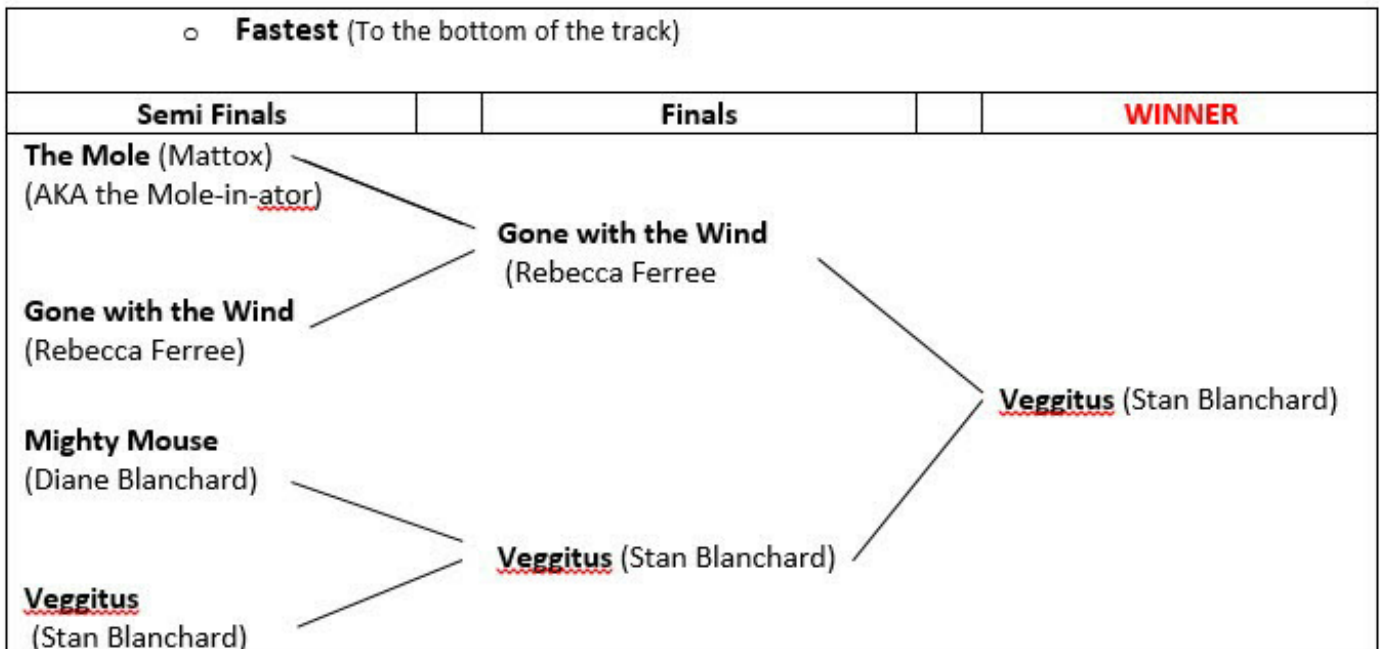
o **Fastest** (To the bottom of the track)

| Semi Finals | | Finals | | WINNER |
|---|---|---|---|---|
| **The Mole** (Mattox) (AKA the Mole-in-ator) | | | | |
| | | **Gone with the Wind** (Rebecca Ferree | | |
| **Gone with the Wind** (Rebecca Ferree) | | | | |
| | | | | **Veggitus** (Stan Blanchard) |
| **Mighty Mouse** (Diane Blanchard) | | | | |
| | | **Veggitus** (Stan Blanchard) | | |
| **Veggitus** (Stan Blanchard) | | | | |